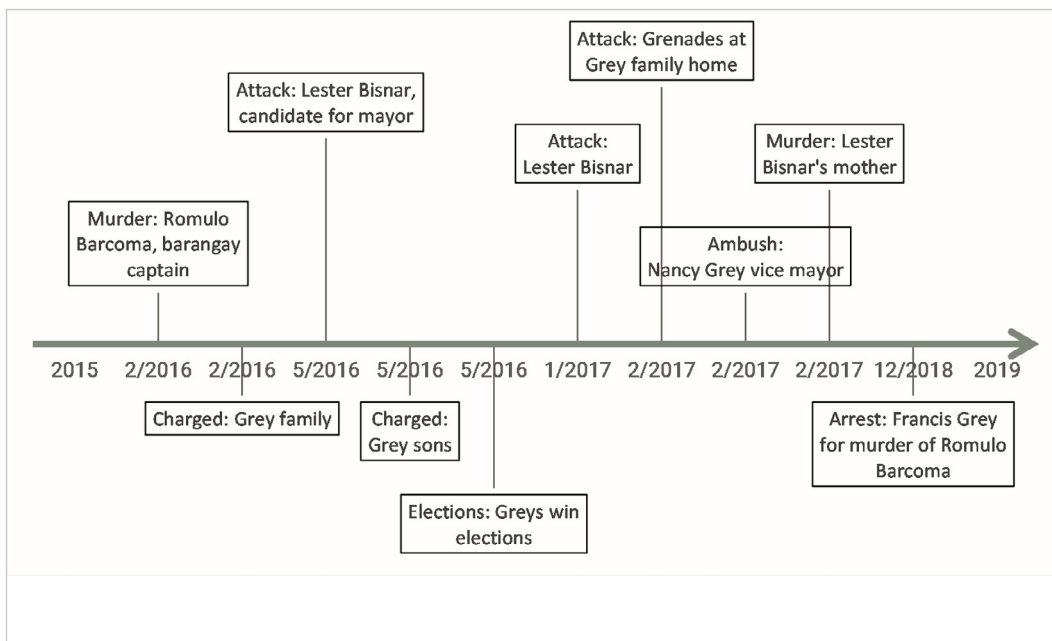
Attack: Grenades at Grey family home

Attack: Lester Bisnar, candidate for mayor

Attack: Lester Bisnar

Murder: Lester Bisnar's mother

Murder: Romulo Barcoma, barangay captain

Ambush: Nancy Grey vice mayor

2015 2/2016 2/2016 5/2016 5/2016 5/2016 1/2017 2/2017 2/2017 2/2017 12/2018 2019

Charged: Grey family

Charged: Grey sons

Arrest: Francis Grey for murder of Romulo Barcoma

Elections: Greys win elections